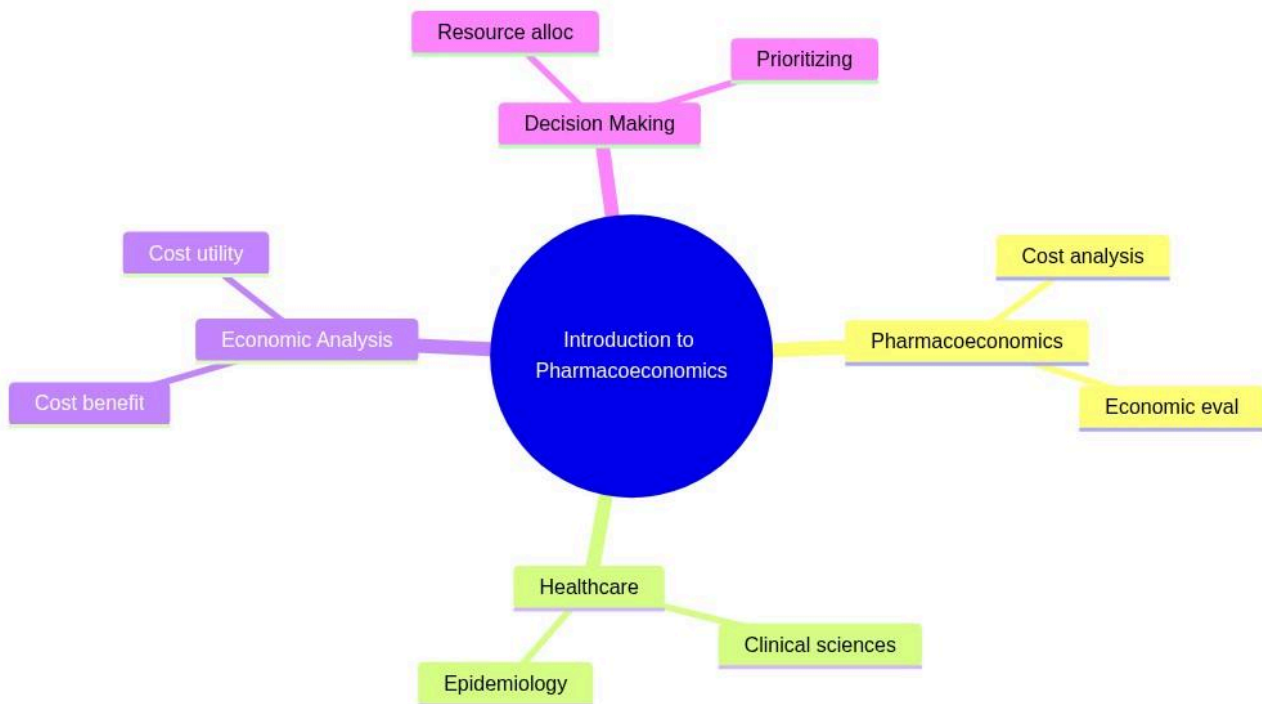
Introduction to Pharmacoeconomics

Decision Making

Resource alloc

Prioritizing

Pharmacoeconomics

Cost analysis

Economic eval

Healthcare

Clinical sciences

Epidemiology

Economic Analysis

Cost utility

Cost benefit